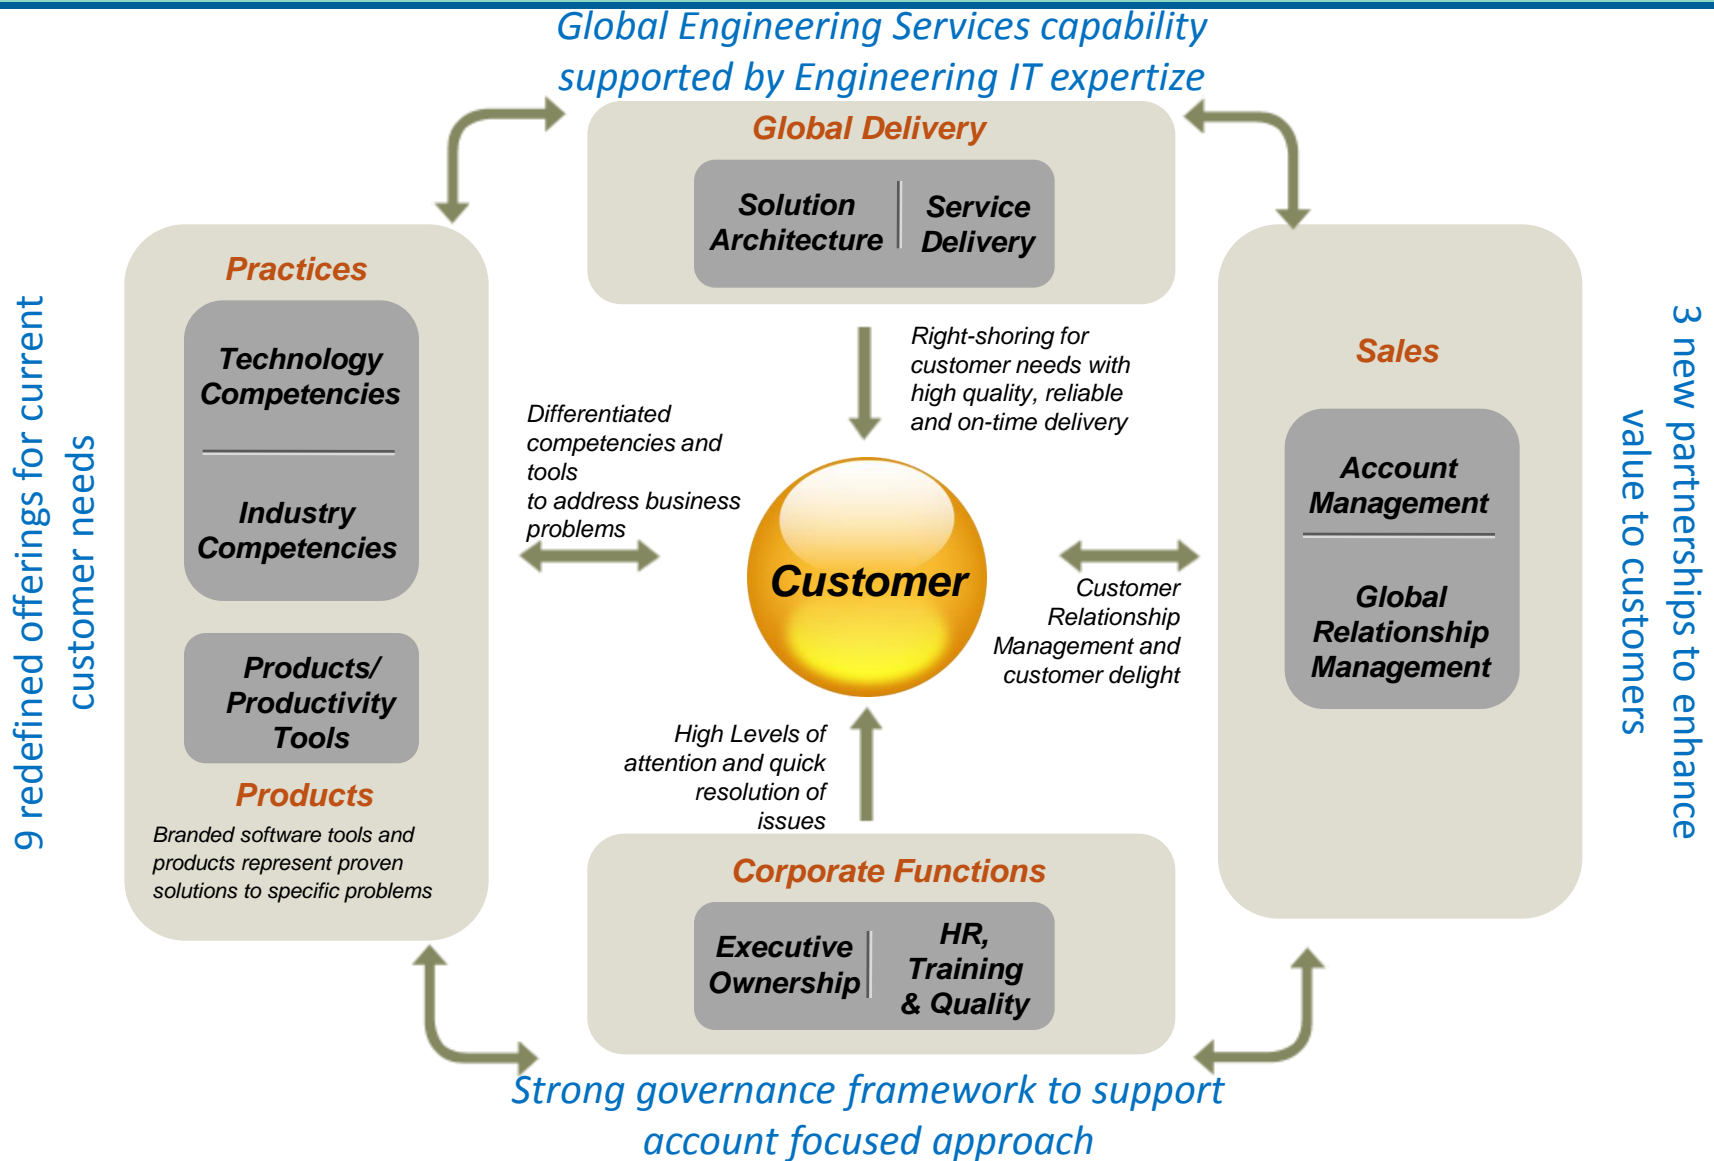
Global Engineering Services capability supported by Engineering IT expertize

Global Delivery

Solution Architecture

Service Delivery

9 redefined offerings for current customer needs

Practices

Technology Competencies

Industry Competencies

Products/ Productivity Tools

Products

Branded software tools and products represent proven solutions to specific problems

Differentiated competencies and tools to address business problems

Right-shoring for customer needs with high quality, reliable and on-time delivery

Customer

Customer Relationship Management and customer delight

High Levels of attention and quick resolution of issues

Sales

Account Management

Global Relationship Management

3 new partnerships to enhance value to customers

Corporate Functions

Executive Ownership

HR, Training & Quality

Strong governance framework to support account focused approach